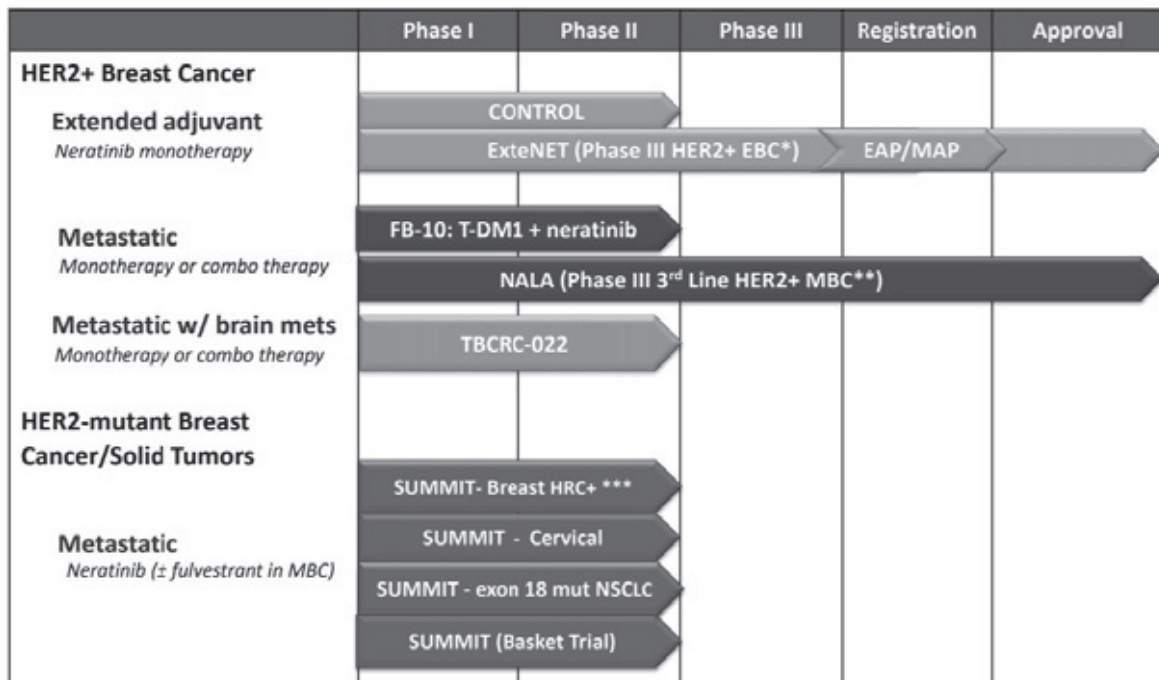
| | Phase I | Phase II | Phase III | Registration | Approval |
|---|---|---|---|---|---|

**HER2+ Breast Cancer**

**Extended adjuvant**
*Neratinib monotherapy*

CONTROL

ExteNET (Phase III HER2+ EBC*)

EAP/MAP

**Metastatic**
*Monotherapy or combo therapy*

FB-10: T-DM1 + neratinib

NALA (Phase III 3$^{rd}$ Line HER2+ MBC**)

**Metastatic w/ brain mets**
*Monotherapy or combo therapy*

TBCRC-022

**HER2-mutant Breast Cancer/Solid Tumors**

**Metastatic**
*Neratinib (± fulvestrant in MBC)*

SUMMIT- Breast HRC+ ***

SUMMIT - Cervical

SUMMIT - exon 18 mut NSCLC

SUMMIT (Basket Trial)